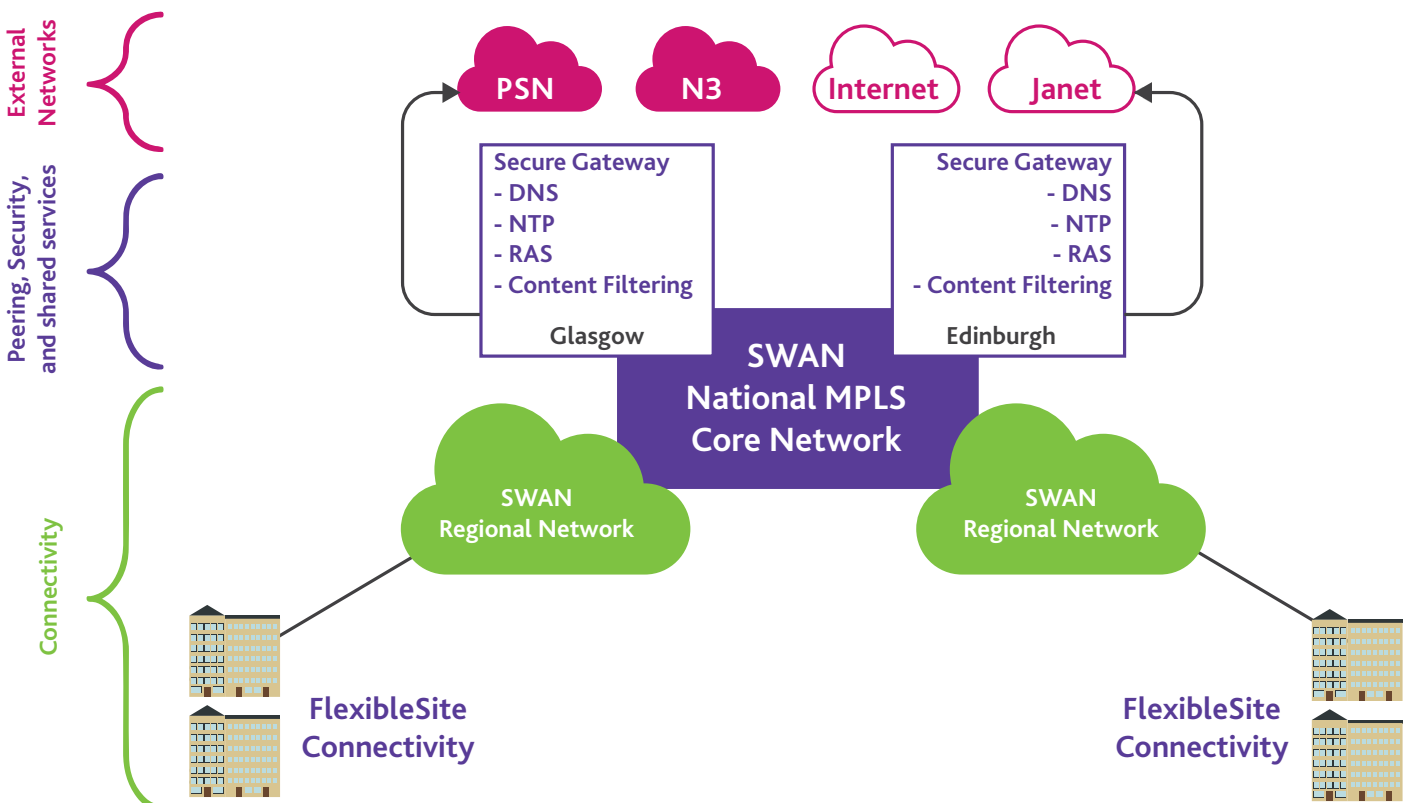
External Networks

Peering, Security, and shared services

Connectivity

PSN

N3

Internet

Janet

Secure Gateway
- DNS
- NTP
- RAS
- Content Filtering

Glasgow

Secure Gateway
- DNS
- NTP
- RAS
- Content Filtering

Edinburgh

SWAN
National MPLS
Core Network

SWAN
Regional Network

SWAN
Regional Network

FlexibleSite
Connectivity

FlexibleSite
Connectivity